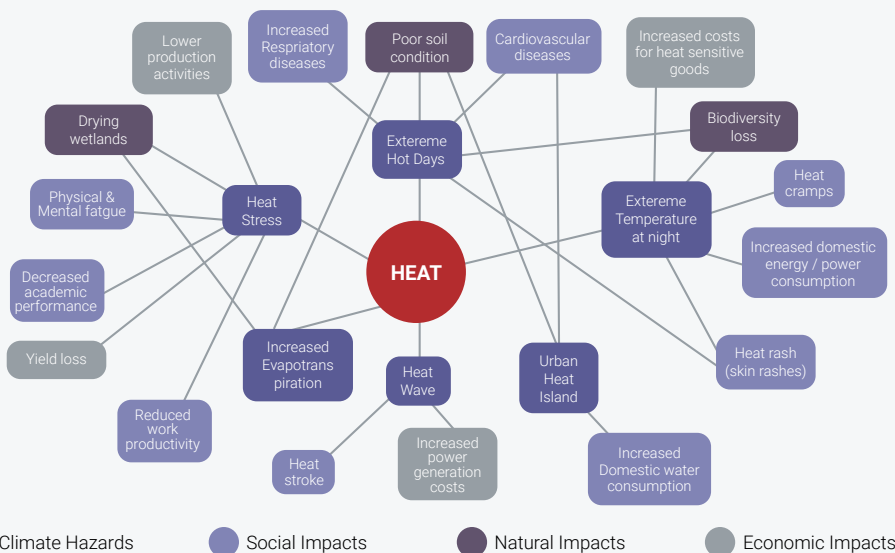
HEAT

Lower production activities

Increased Respriatory diseases

Poor soil condition

Cardiovascular diseases

Increased costs for heat sensitive goods

Drying wetlands

Extereme Hot Days

Biodiversity loss

Physical & Mental fatgue

Heat Stress

Heat cramps

Extereme Temperature at night

Decreased academic performance

Increased domestic energy / power consumption

Yield loss

Increased Evapotrans piration

Heat Wave

Urban Heat Island

Heat rash (skin rashes)

Reduced work productivity

Heat stroke

Increased power generation costs

Increased Domestic water consumption

Climate Hazards Social Impacts Natural Impacts Economic Impacts